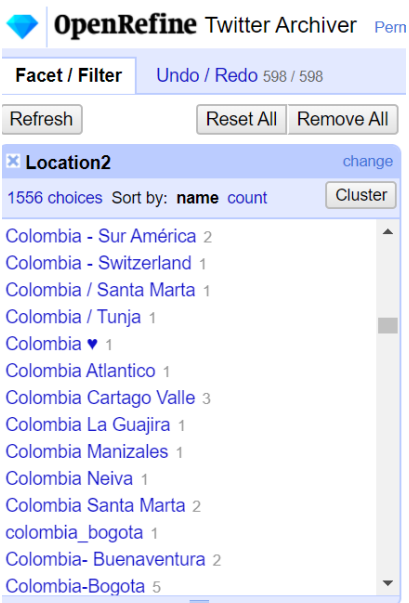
OpenRefine Twitter Archiver Perm

Facet / Filter Undo / Redo 598 / 598

Refresh

Reset All Remove All

× Location2 change

1556 choices Sort by: name count Cluster

Colombia - Sur América 2
Colombia - Switzerland 1
Colombia / Santa Marta 1
Colombia / Tunja 1
Colombia ♥ 1
Colombia Atlantico 1
Colombia Cartago Valle 3
Colombia La Guajira 1
Colombia Manizales 1
Colombia Neiva 1
Colombia Santa Marta 2
colombia_bogota 1
Colombia- Buenaventura 2
Colombia-Bogota 5